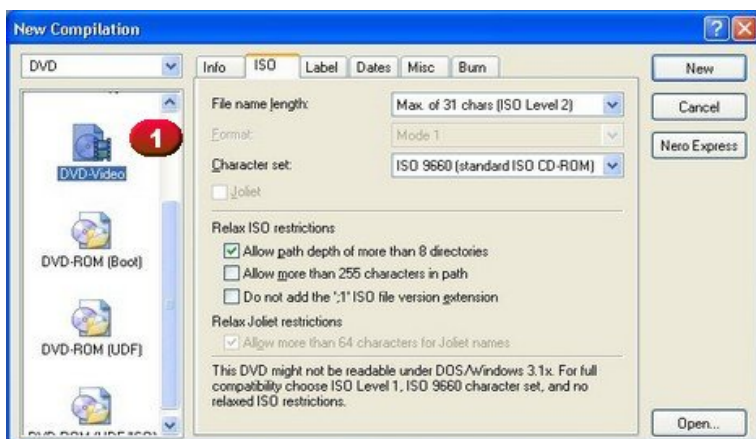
New Compilation

DVD

DVD-Video

1

DVD-ROM (Boot)

DVD-ROM (UDF)

DVD-ROM (UDF/ISO)

Info | ISO | Label | Dates | Misc | Burn

File name length: Max. of 31 chars (ISO Level 2)

Format: Mode 1

Character set: ISO 9660 (standard ISO CD-ROM)

Joliet

Relax ISO restrictions

Allow path depth of more than 8 directories

Allow more than 255 characters in path

Do not add the ";1" ISO file version extension

Relax Joliet restrictions

Allow more than 64 characters for Joliet names

This DVD might not be readable under DOS/Windows 3.1x. For full compatibility choose ISO Level 1, ISO 9660 character set, and no relaxed ISO restrictions.

New

Cancel

Nero Express

Open...